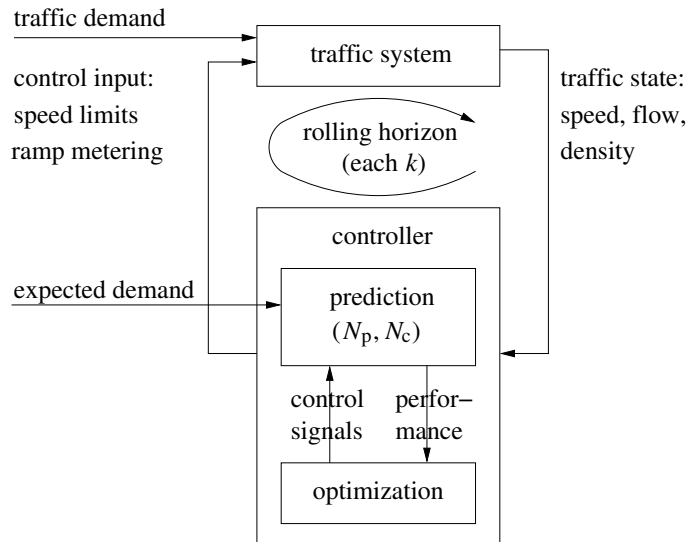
traffic demand

traffic system

control input:
speed limits
ramp metering

traffic state:
speed, flow,
density

rolling horizon
(each $k$)

controller

expected demand

prediction
$(N_{\mathrm{p}}, N_{\mathrm{c}})$

control signals

performance

optimization